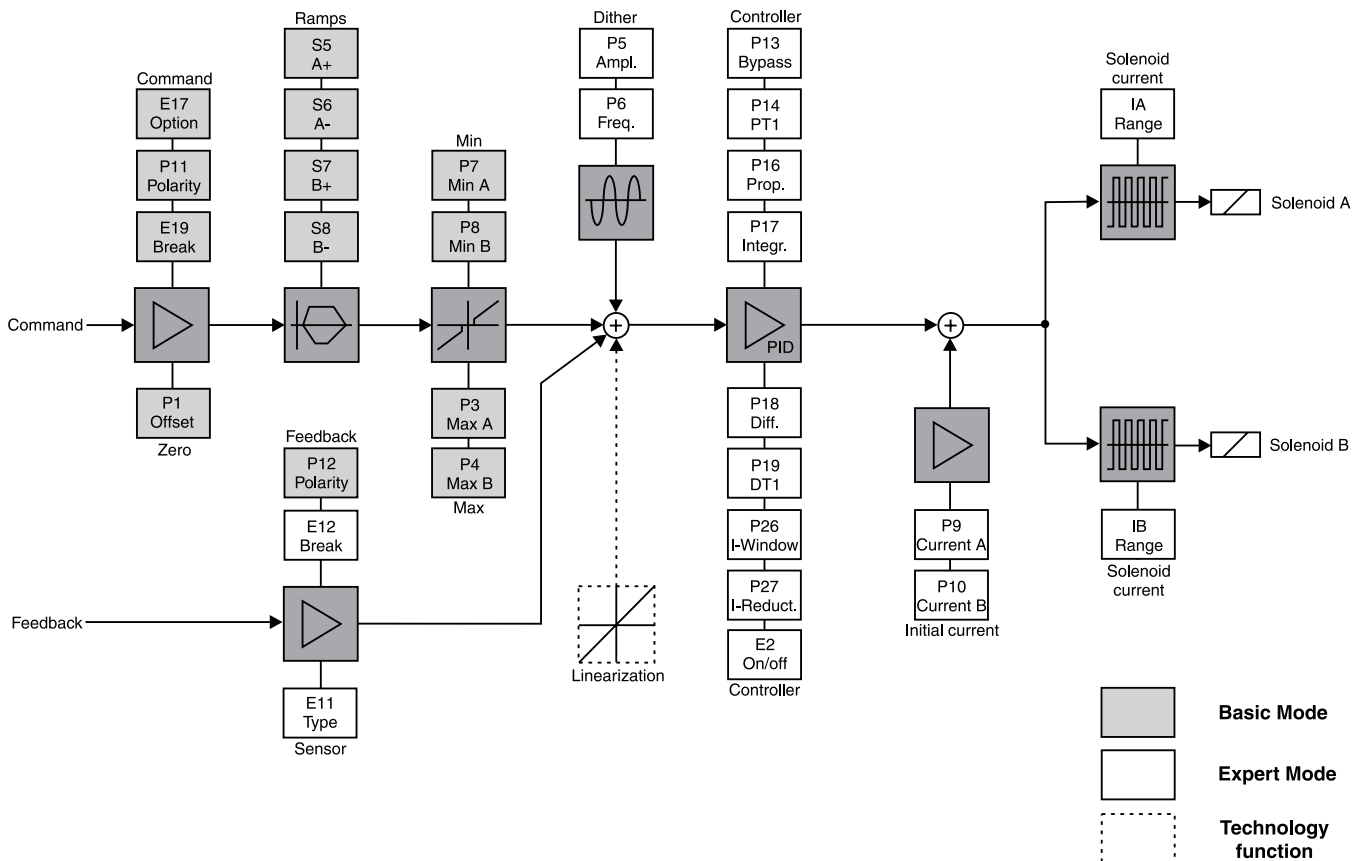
Command
E17 Option
P11 Polarity
E19 Break
Command
P1 Offset
Zero

Ramps
S5 A+
S6 A-
S7 B+
S8 B-

Min
P7 Min A
P8 Min B
P3 Max A
P4 Max B
Max

Feedback
P12 Polarity
E12 Break
Feedback
E11 Type
Sensor

Dither
P5 Ampl.
P6 Freq.

Linearization

Controller
P13 Bypass
P14 PT1
P16 Prop.
P17 Integr.
PID
P18 Diff.
P19 DT1
P26 I-Window
P27 I-Reduct.
E2 On/off
Controller

P9 Current A
P10 Current B
Initial current

Solenoid current
IA Range
Solenoid A
Solenoid B
IB Range
Solenoid current

Basic Mode
Expert Mode
Technology function